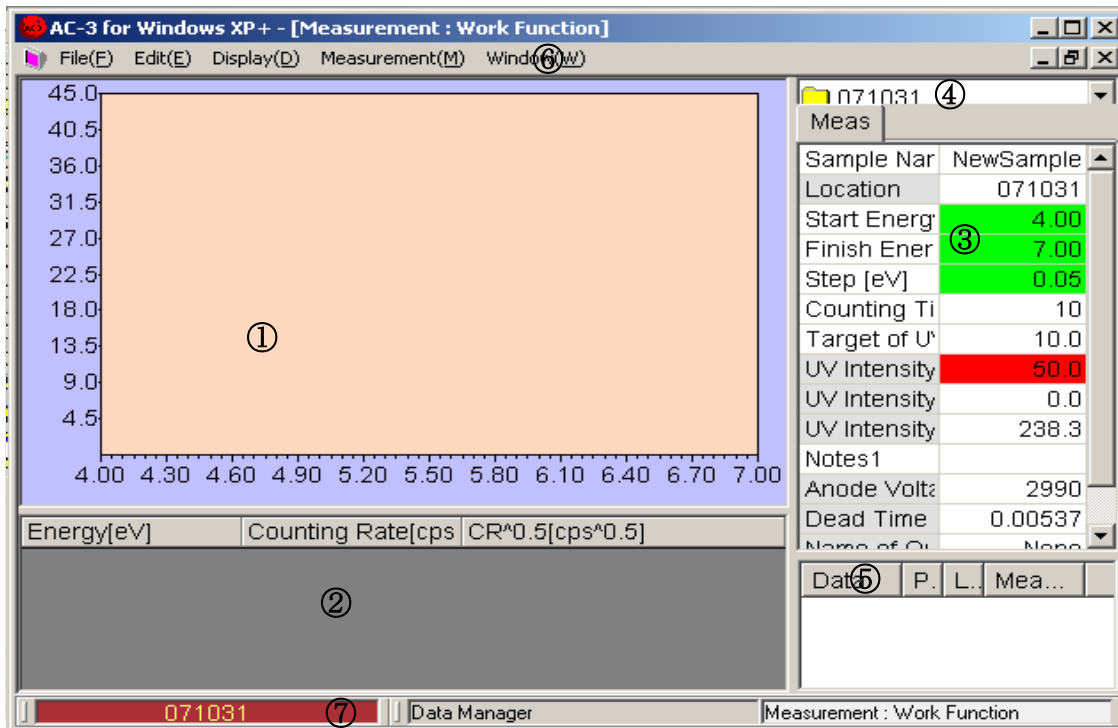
AC-3 for Windows XP+ - [Measurement : Work Function]

File(F) Edit(E) Display(D) Measurement(M) Window(W) ⑥

45.0
40.5
36.0
31.5
27.0
22.5
18.0
13.5
9.0
4.5

4.00 4.30 4.60 4.90 5.20 5.50 5.80 6.10 6.40 6.70 7.00

①

| Energy[eV] | Counting Rate[cps | CR^0.5[cps^0.5] |
|---|---|---|

②

071031 ④

Meas

| Sample Nar | NewSample |
|---|---|
| Location | 071031 |
| Start Energ | 4.00 |
| Finish Ener | 7.00 |
| Step [eV] | 0.05 |
| Counting Ti | 10 |
| Target of U' | 10.0 |
| UV Intensity | 50.0 |
| UV Intensity | 0.0 |
| UV Intensity | 238.3 |
| Notes1 | |
| Anode Volta | 2990 |
| Dead Time | 0.00537 |
| Name of Ot | None |

③

| Data ⑤ | P. | L. | Mea... |
|---|---|---|---|

071031 ⑦ Data Manager Measurement : Work Function